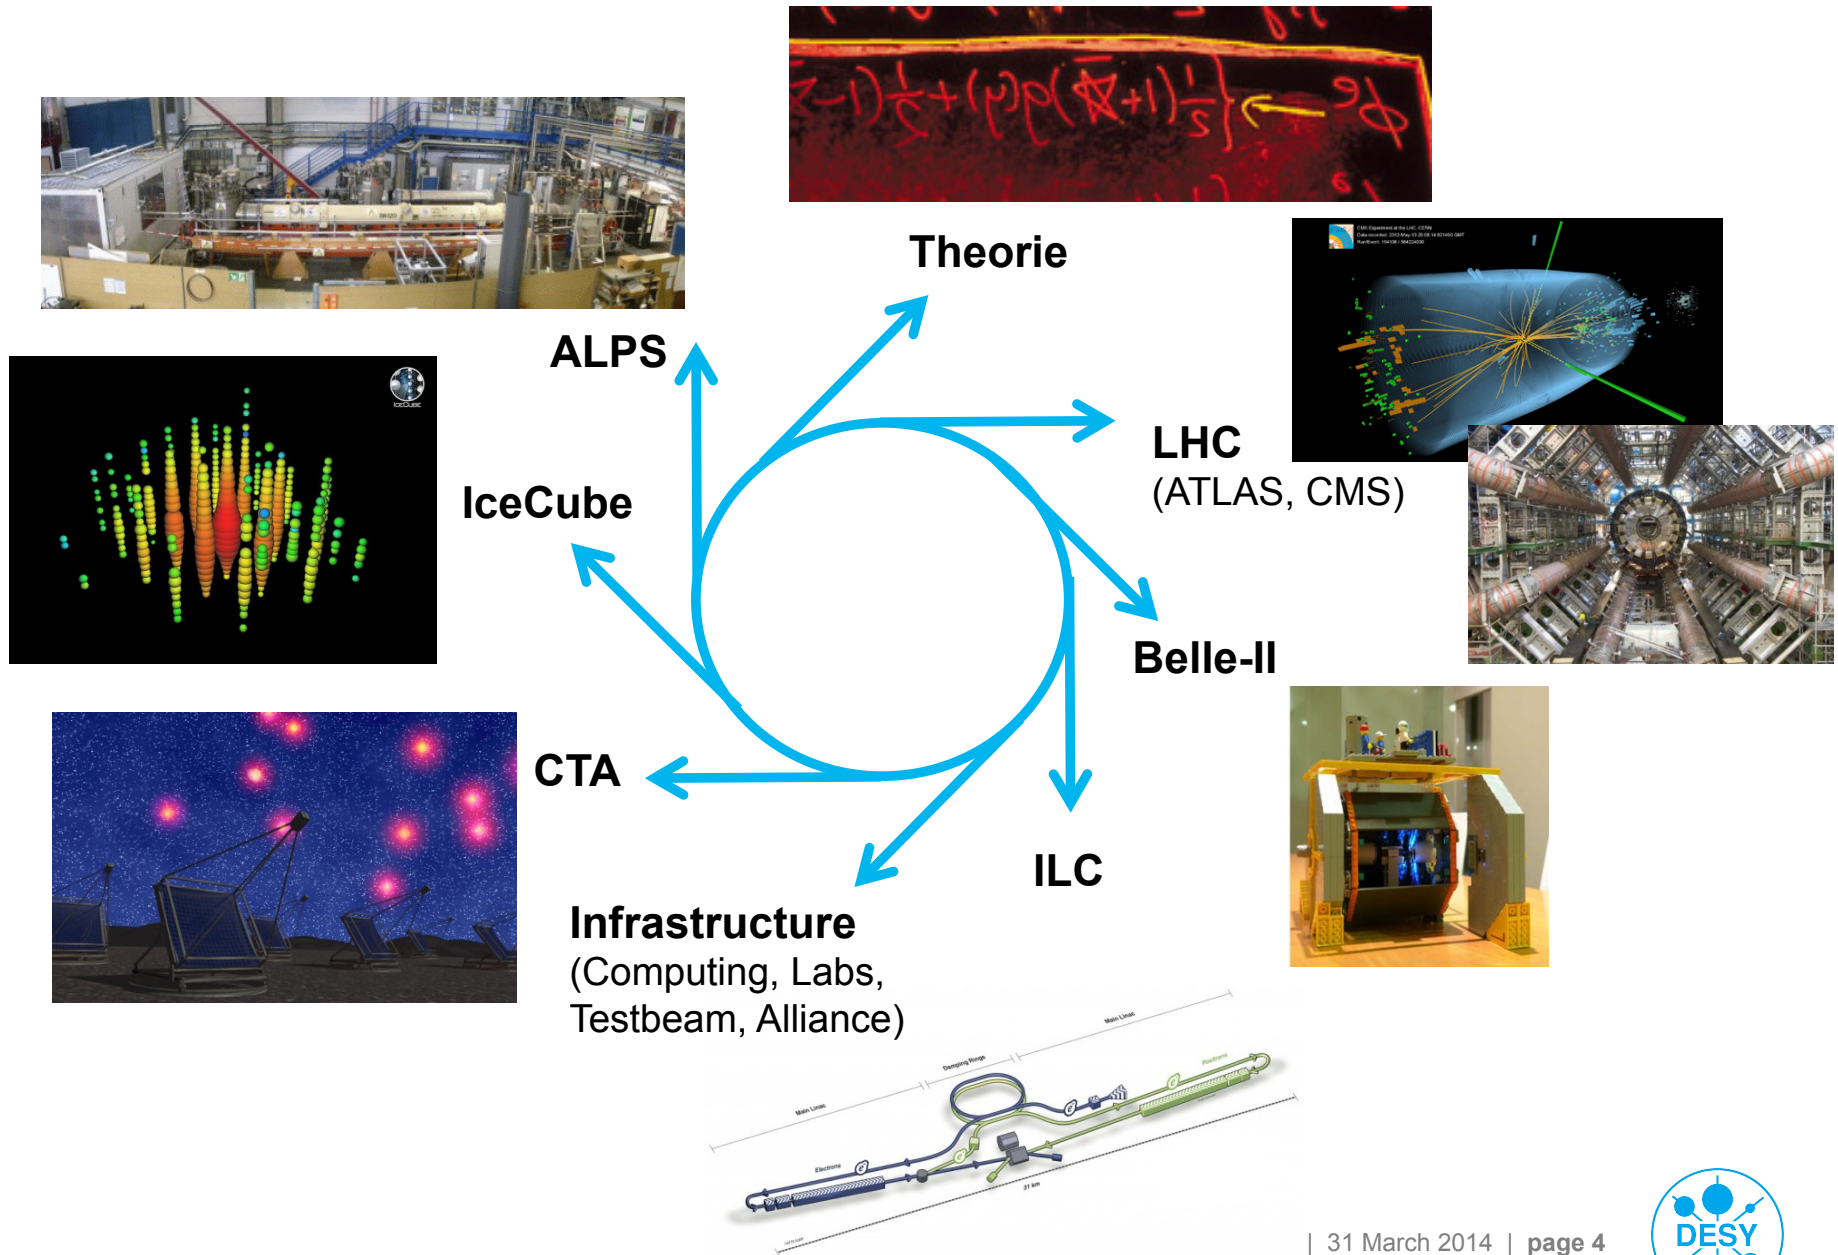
Theorie

ALPS

LHC
(ATLAS, CMS)

IceCube

Belle-II

CTA

ILC

Infrastructure
(Computing, Labs, Testbeam, Alliance)

Main Linac

Damping Rings

Main Linac

Positrons

Electrons

31 km

| 31 March 2014 | page 4

DESY